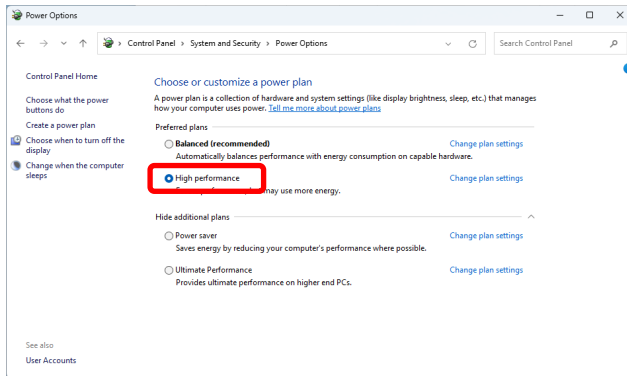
Power Options

Control Panel > System and Security > Power Options

Search Control Panel

Control Panel Home

Choose what the power buttons do

Create a power plan

Choose when to turn off the display

Change when the computer sleeps

Choose or customize a power plan

A power plan is a collection of hardware and system settings (like display brightness, sleep, etc.) that manages how your computer uses power. Tell me more about power plans

Preferred plans

Balanced (recommended)
Automatically balances performance with energy consumption on capable hardware.
Change plan settings

High performance
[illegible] may use more energy.
Change plan settings

Hide additional plans

Power saver
Saves energy by reducing your computer's performance where possible.
Change plan settings

Ultimate Performance
Provides ultimate performance on higher end PCs.
Change plan settings

See also

User Accounts